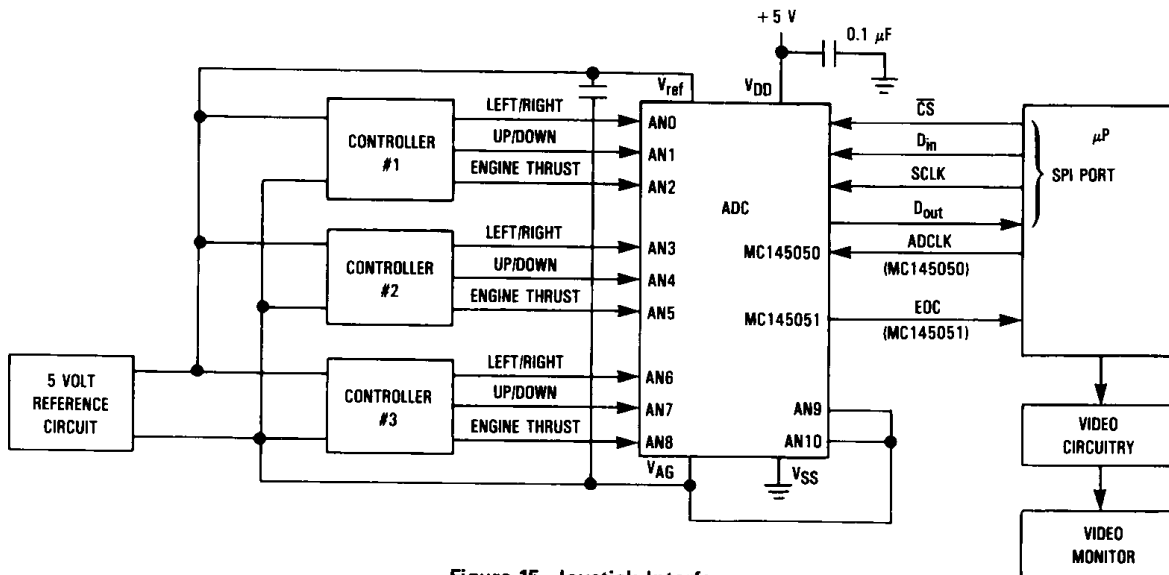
+ 5 V
0.1 $\mu$F
$V_{ref}$
$V_{DD}$
CONTROLLER #1
LEFT/RIGHT
UP/DOWN
ENGINE THRUST
AN0
AN1
AN2
$\overline{CS}$
$D_{in}$
SCLK
$D_{out}$
$\mu$P
SPI PORT
ADC
CONTROLLER #2
LEFT/RIGHT
UP/DOWN
ENGINE THRUST
AN3
AN4
AN5
MC145050
ADCLK
(MC145050)
MC145051
EOC
(MC145051)
5 VOLT REFERENCE CIRCUIT
CONTROLLER #3
LEFT/RIGHT
UP/DOWN
ENGINE THRUST
AN6
AN7
AN8
AN9
AN10
$V_{AG}$
$V_{SS}$
VIDEO CIRCUITRY
VIDEO MONITOR
Figure 15. Joystick Interface